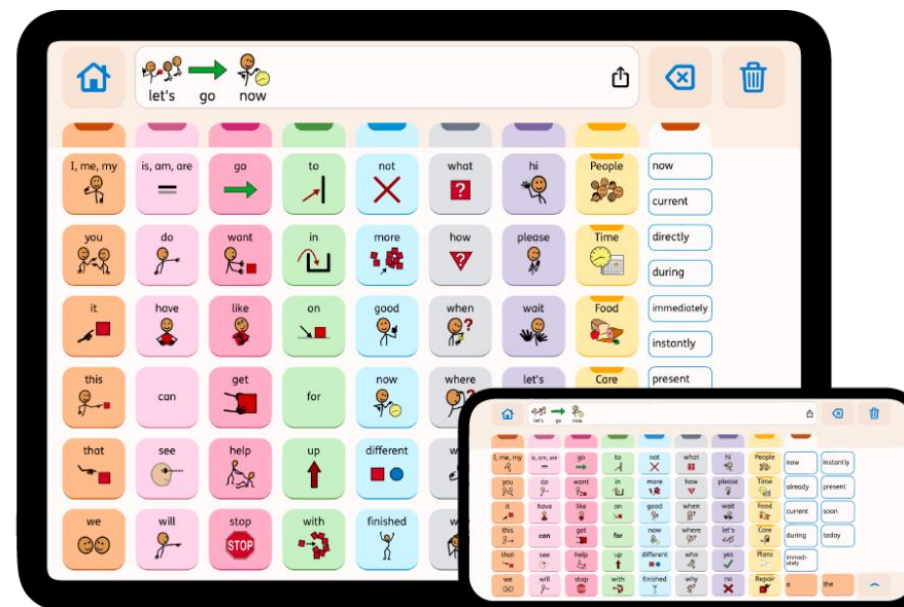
let's go now

I, me, my
is, am, are
go
to
not
what
hi
People
now

you
do
want
in
more
how
please
Time
current

it
have
like
on
good
when
wait
Food
directly

this
can
get
for
now
where
let's
Care
during

that
see
help
up
different
immediately

we
will
stop
STOP
with
finished
instantly

present

let's go now

I, me, my
is, am, are
go
to
not
what
hi
People
now
instantly

you
do
want
in
more
how
please
Time
already
present

it
have
like
on
good
when
wait
Food
current
soon

this
can
got
for
now
where
let's
Care
during
today

that
see
help
up
different
who
yes
Plans
immediately

we
will
stop
with
finished
why
no
Repair
a
the